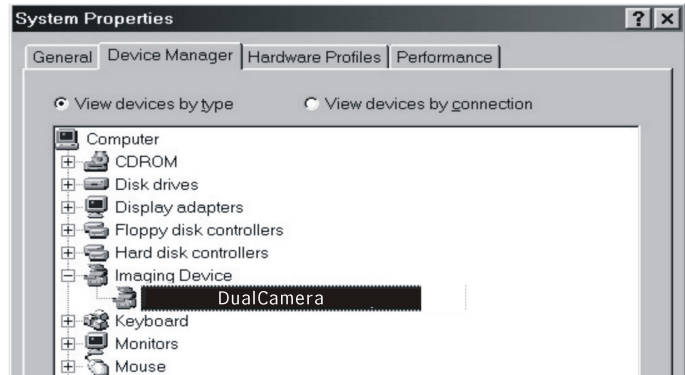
System Properties
? ×

General | Device Manager | Hardware Profiles | Performance

View devices by type
View devices by connection

Computer
CDROM
Disk drives
Display adapters
Floppy disk controllers
Hard disk controllers
Imaging Device
DualCamera
Keyboard
Monitors
Mouse